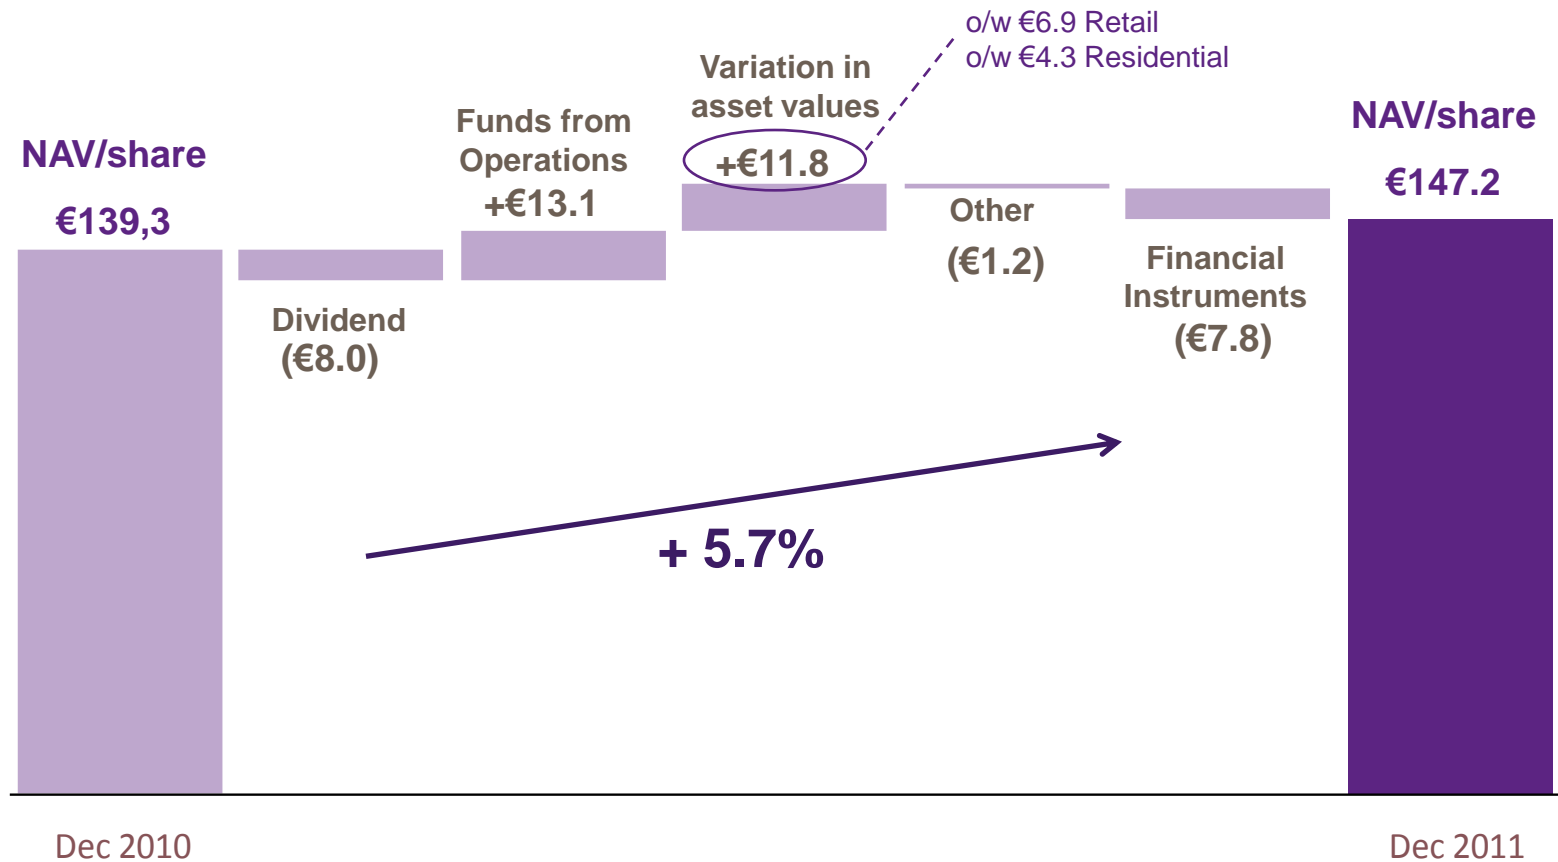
o/w €6.9 Retail
o/w €4.3 Residential

NAV/share
€139,3

Dividend
(€8.0)

Funds from Operations
+€13.1

Variation in asset values
+€11.8

Other
(€1.2)

Financial Instruments
(€7.8)

NAV/share
€147.2

+ 5.7%

Dec 2010

Dec 2011